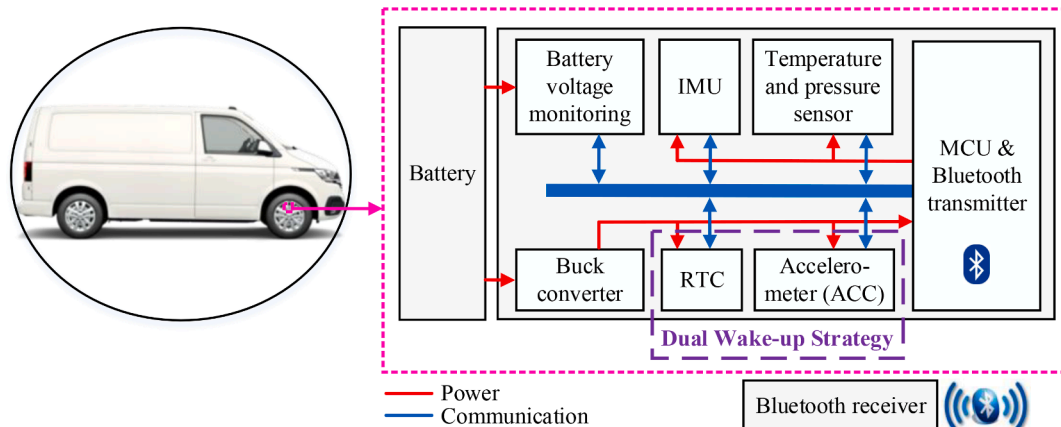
Battery

Battery voltage monitoring

IMU

Temperature and pressure sensor

MCU & Bluetooth transmitter

Buck converter

RTC

Accelerometer (ACC)

Dual Wake-up Strategy

Power

Communication

Bluetooth receiver